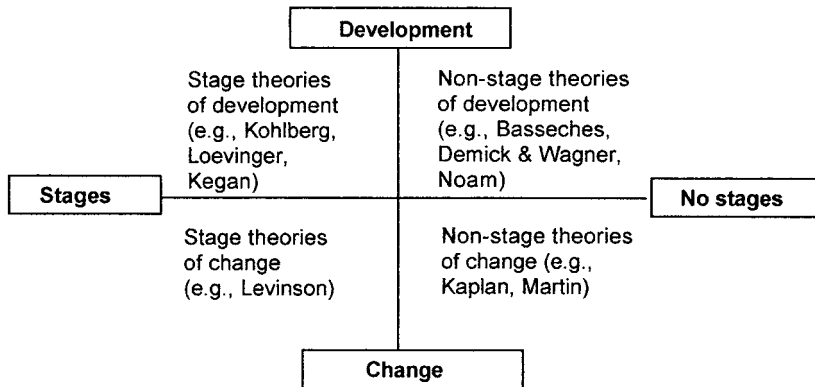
Development

Stage theories of development (e.g., Kohlberg, Loevinger, Kegan)

Non-stage theories of development (e.g., Basseches, Demick & Wagner, Noam)

Stages

No stages

Stage theories of change (e.g., Levinson)

Non-stage theories of change (e.g., Kaplan, Martin)

Change